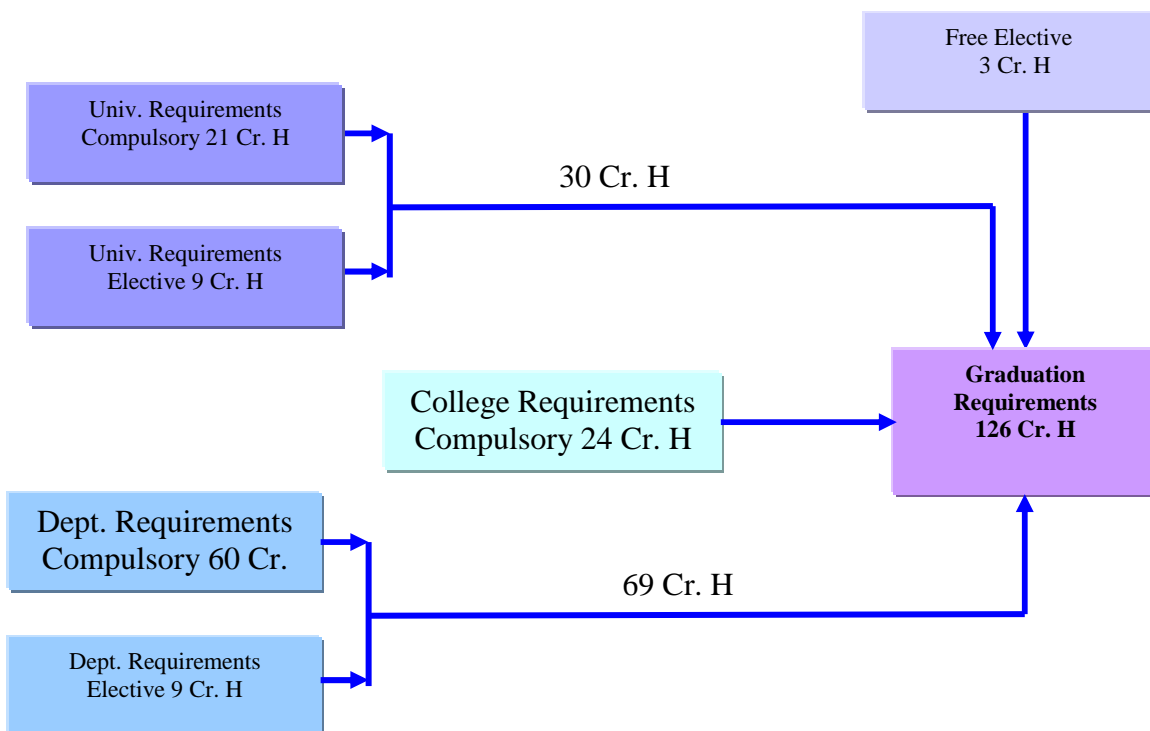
Free Elective
3 Cr. H

Univ. Requirements
Compulsory 21 Cr. H

30 Cr. H

Univ. Requirements
Elective 9 Cr. H

College Requirements
Compulsory 24 Cr. H

**Graduation Requirements 126 Cr. H**

Dept. Requirements
Compulsory 60 Cr.

69 Cr. H

Dept. Requirements
Elective 9 Cr. H